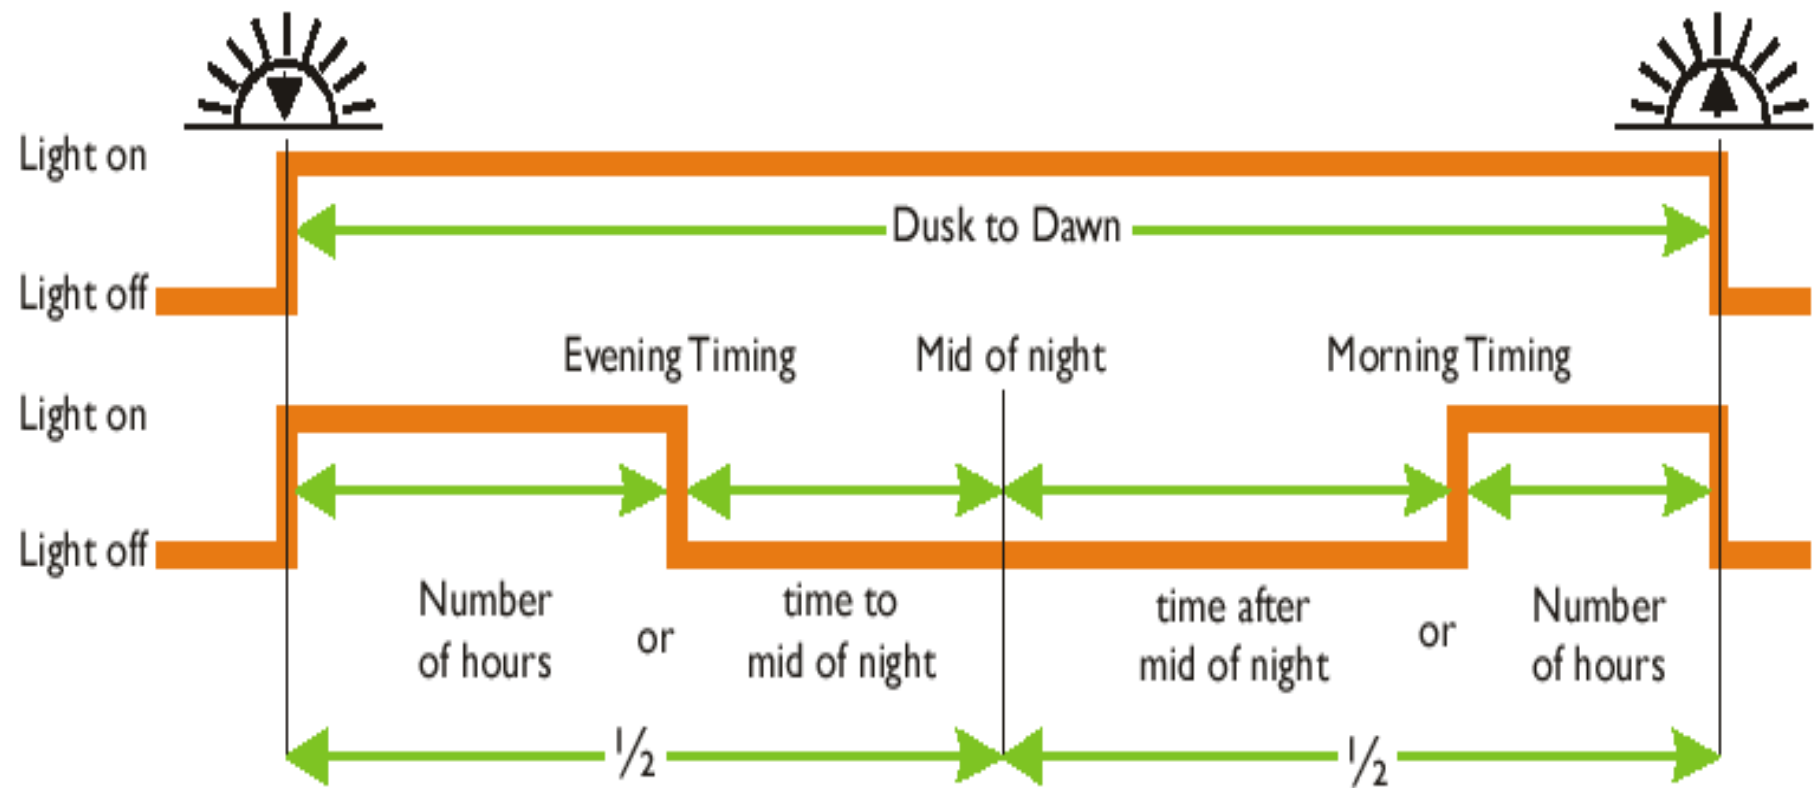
Light on

Light off

Dusk to Dawn

Evening Timing

Mid of night

Morning Timing

Light on

Light off

Number of hours

or

time to mid of night

time after mid of night

or

Number of hours

$\frac{1}{2}$

$\frac{1}{2}$